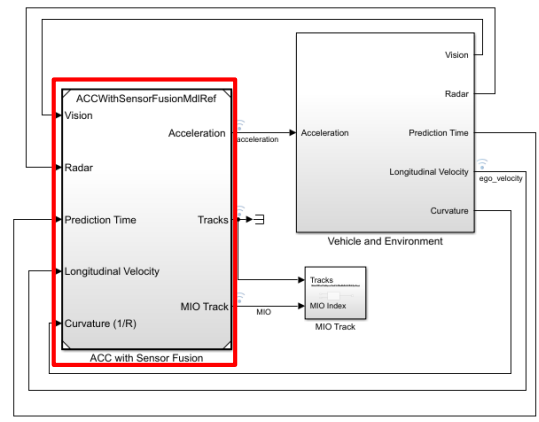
ACCWithSensorFusionMdlRef
Vision
Radar
Prediction Time
Longitudinal Velocity
Curvature (1/R)
Acceleration
Tracks
MIO Track
ACC with Sensor Fusion

acceleration

MIO

Acceleration
Vision
Radar
Prediction Time
Longitudinal Velocity
Curvature
Vehicle and Environment

ego_velocity

Tracks
MIO Index
MIO Track